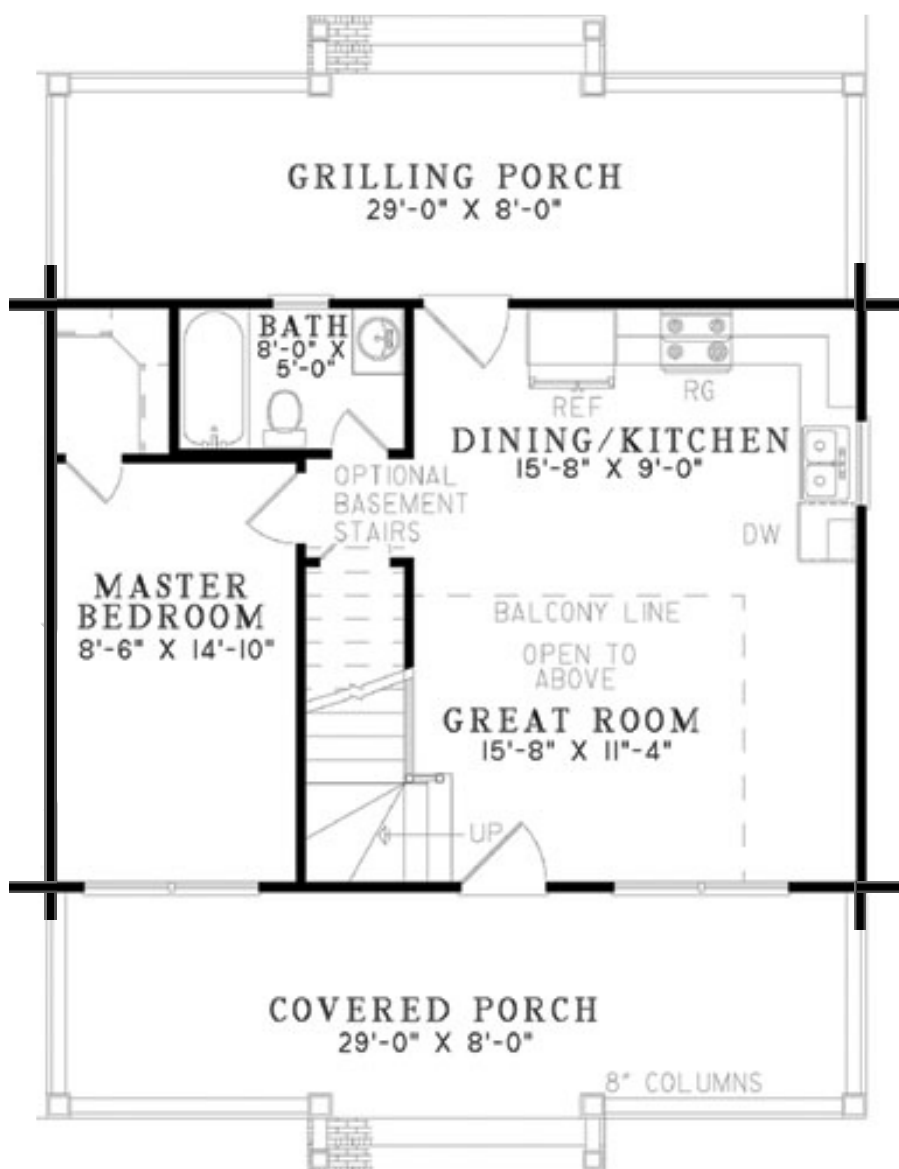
GRILLING PORCH
29'-0" X 8'-0"

BATH
8'-0" X
5'-0"

REF

RG

DINING/KITCHEN
15'-8" X 9'-0"

OPTIONAL
BASEMENT
STAIRS

DW

MASTER
BEDROOM
8'-6" X 14'-10"

BALCONY LINE

OPEN TO
ABOVE

GREAT ROOM
15'-8" X 11"-4"

UP

COVERED PORCH
29'-0" X 8'-0"

8" COLUMNS